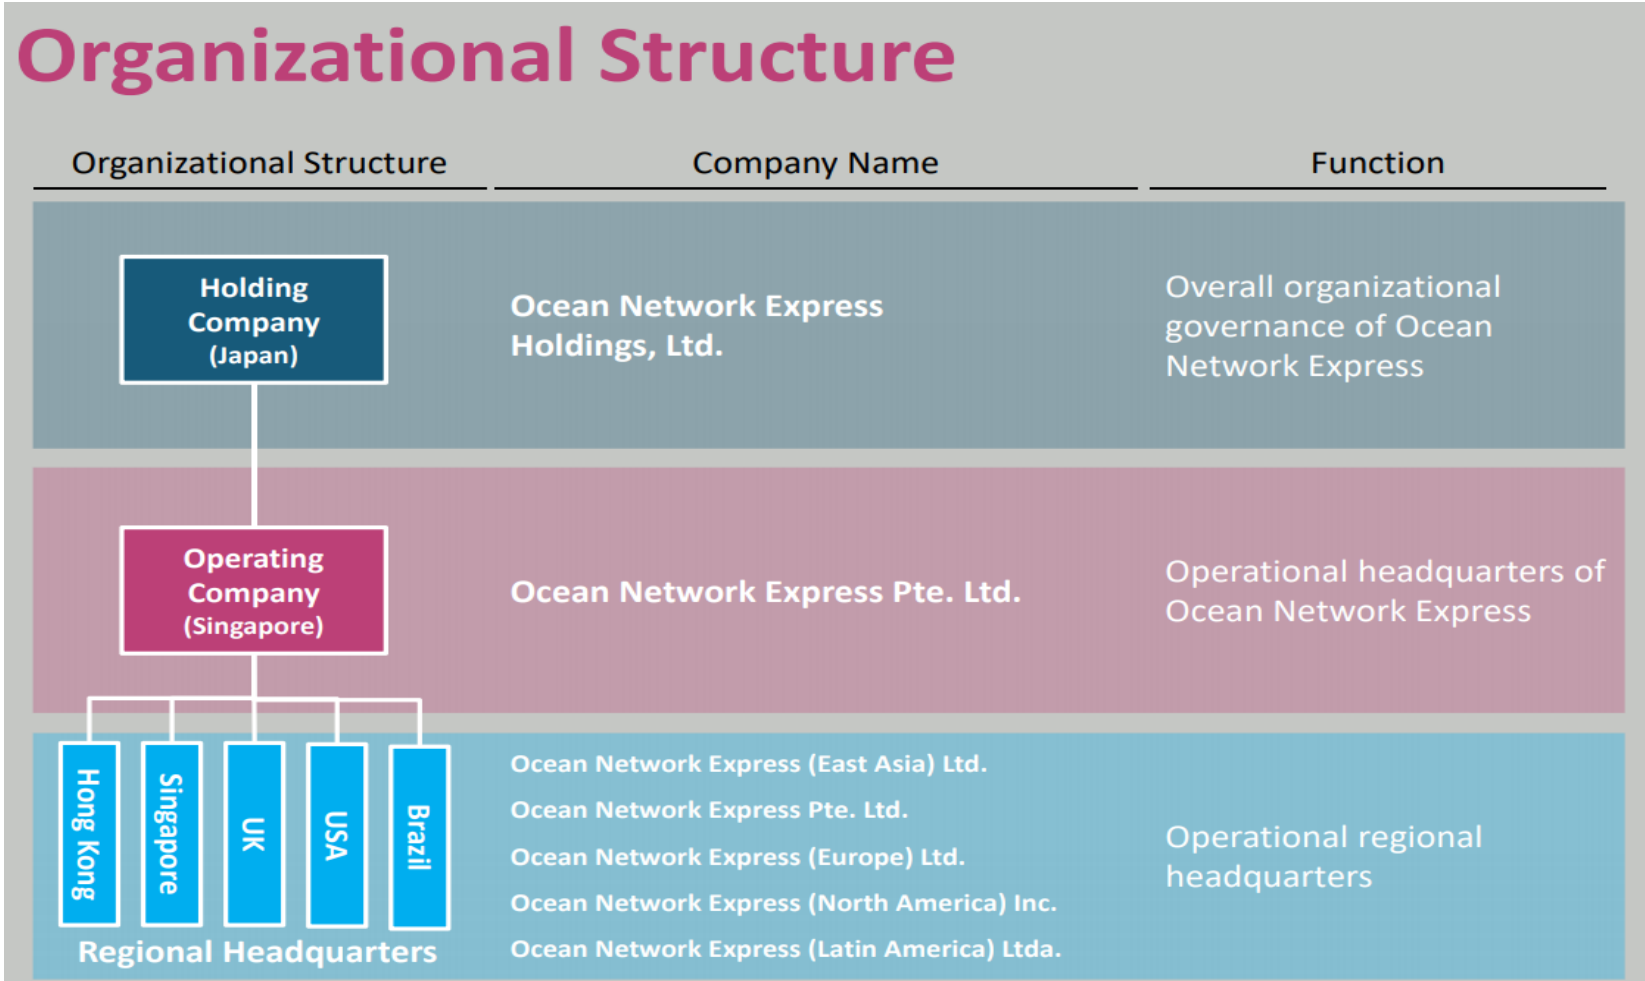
Organizational Structure

| Organizational Structure | Company Name | Function |
|---|---|---|
| Holding Company (Japan) | Ocean Network Express Holdings, Ltd. | Overall organizational governance of Ocean Network Express |
| Operating Company (Singapore) | Ocean Network Express Pte. Ltd. | Operational headquarters of Ocean Network Express |
| Hong Kong, Singapore, UK, USA, Brazil — Regional Headquarters | Ocean Network Express (East Asia) Ltd. Ocean Network Express Pte. Ltd. Ocean Network Express (Europe) Ltd. Ocean Network Express (North America) Inc. Ocean Network Express (Latin America) Ltda. | Operational regional headquarters |